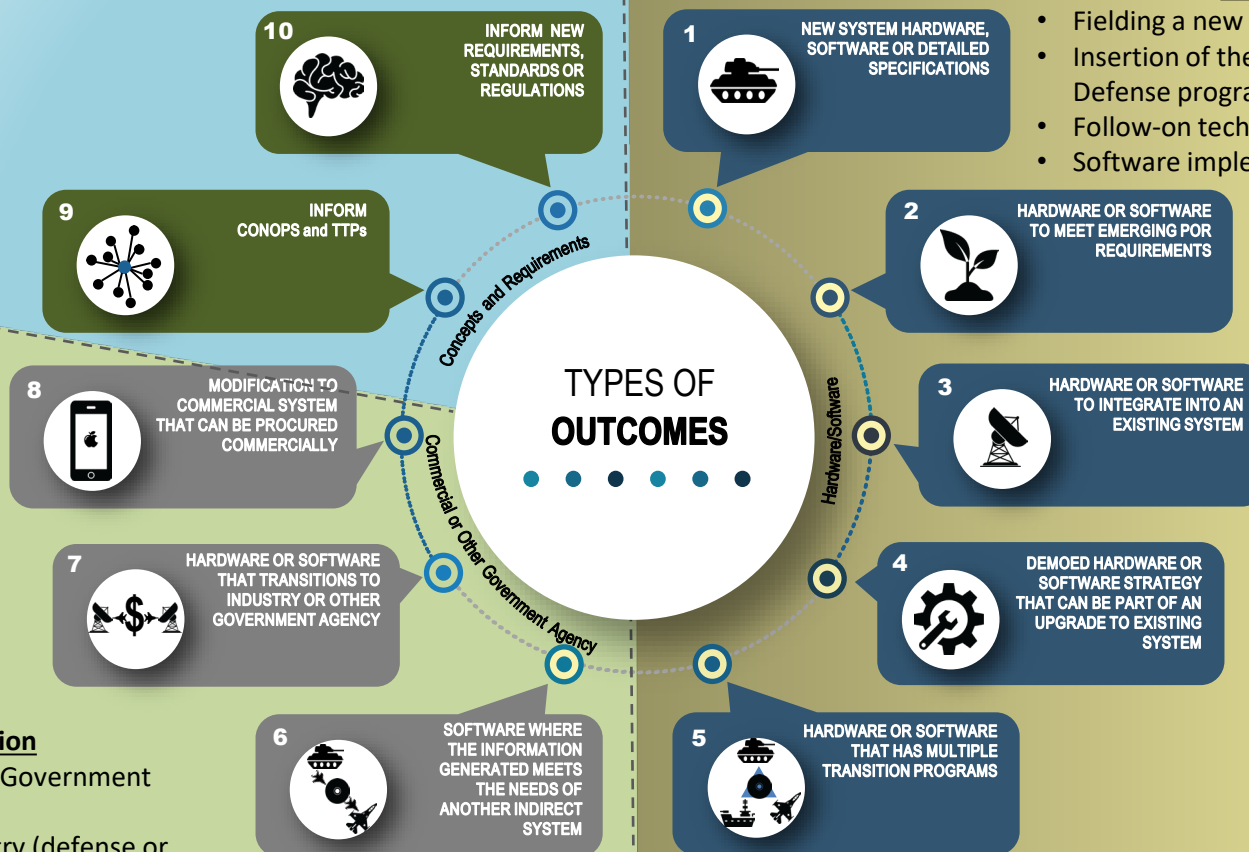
10
INFORM NEW REQUIREMENTS, STANDARDS OR REGULATIONS

1
NEW SYSTEM HARDWARE, SOFTWARE OR DETAILED SPECIFICATIONS

• Fielding a new
• Insertion of the Defense progra
• Follow-on tech
• Software imple

9
INFORM CONOPS and TTPs

2
HARDWARE OR SOFTWARE TO MEET EMERGING POR REQUIREMENTS

Concepts and Requirements

TYPES OF
OUTCOMES

Hardware/Software

8
MODIFICATION TO COMMERCIAL SYSTEM THAT CAN BE PROCURED COMMERCIALLY

3
HARDWARE OR SOFTWARE TO INTEGRATE INTO AN EXISTING SYSTEM

Commercial or Other Government Agency

7
HARDWARE OR SOFTWARE THAT TRANSITIONS TO INDUSTRY OR OTHER GOVERNMENT AGENCY

4
DEMOED HARDWARE OR SOFTWARE STRATEGY THAT CAN BE PART OF AN UPGRADE TO EXISTING SYSTEM

ion
Government
ry (defense or

6
SOFTWARE WHERE THE INFORMATION GENERATED MEETS THE NEEDS OF ANOTHER INDIRECT SYSTEM

5
HARDWARE OR SOFTWARE THAT HAS MULTIPLE TRANSITION PROGRAMS